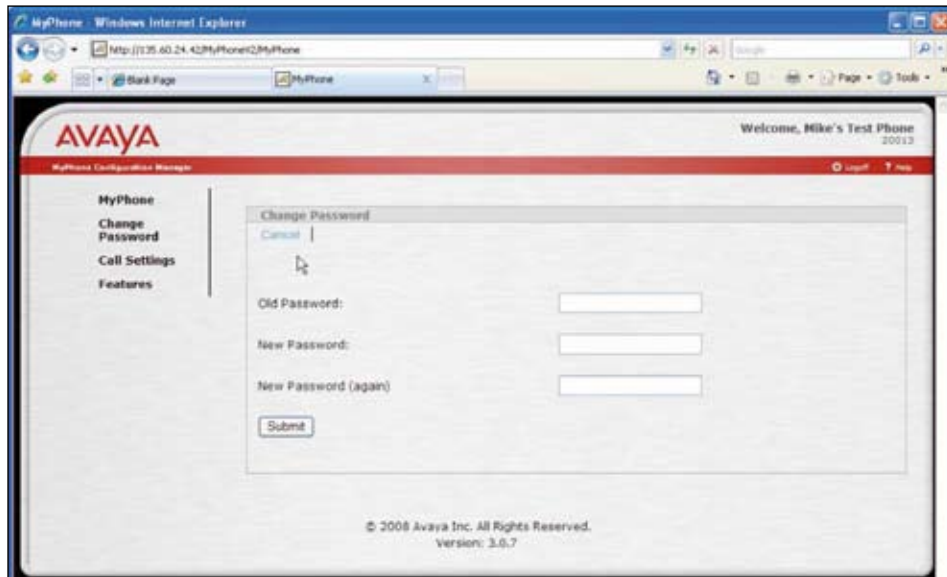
MyPhone - Windows Internet Explorer

http://135.60.24.42/MyPhone42/MyPhone

Google

Blank Page

MyPhone

Page

Tools

AVAYA

Welcome, Mike's Test Phone
20013

MyPhone Configuration Manager

Logoff

Help

MyPhone

Change Password

Call Settings

Features

Change Password

Cancel

Old Password:

New Password:

New Password (again)

Submit

© 2008 Avaya Inc. All Rights Reserved.
Version: 3.0.7